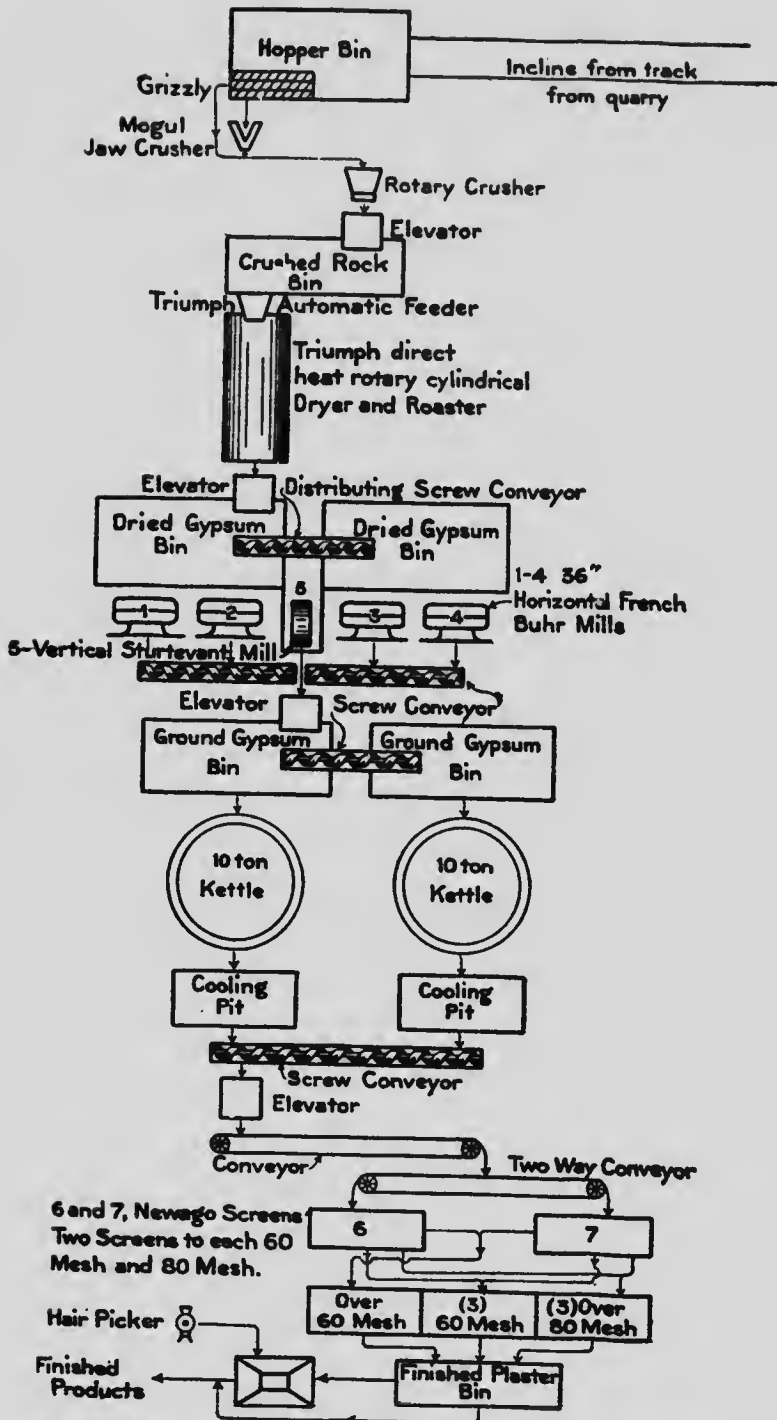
Hopper Bin

Incline from track

from quarry

Grizzly

Mogul Jaw Crusher

Rotary Crusher

Elevator

Crushed Rock Bin

Triumph Automatic Feeder

Triumph direct heat rotary cylindrical Dryer and Roaster

Elevator

Distributing Screw Conveyor

Dried Gypsum Bin

Dried Gypsum Bin

1-4 36" Horizontal French Buhr Mills

1

2

5

3

4

5-Vertical Sturtevant Mill

Elevator

Screw Conveyor

Ground Gypsum Bin

Ground Gypsum Bin

10 ton Kettle

10 ton Kettle

Cooling Pit

Cooling Pit

Screw Conveyor

Elevator

Conveyor

Two Way Conveyor

6 and 7, Newago Screens Two Screens to each 60 Mesh and 80 Mesh.

6

7

Over 60 Mesh

(3) 60 Mesh

(3)Over 80 Mesh

Hair Picker

Finished Products

Finished Plaster Bin